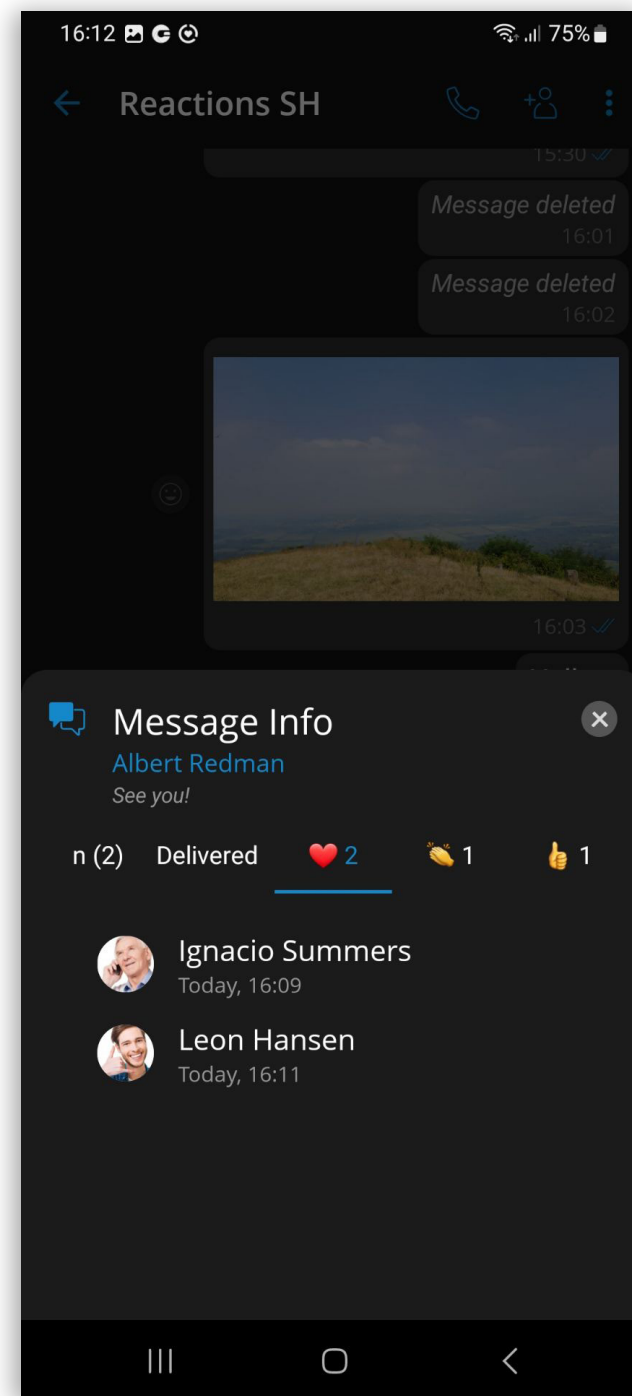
16:12

75%

Reactions SH

15:30

Message deleted
16:01

Message deleted
16:02

16:03

Message Info
Albert Redman
See you!

n (2) Delivered ❤️ 2 👏 1 👍 1

Ignacio Summers
Today, 16:09

Leon Hansen
Today, 16:11